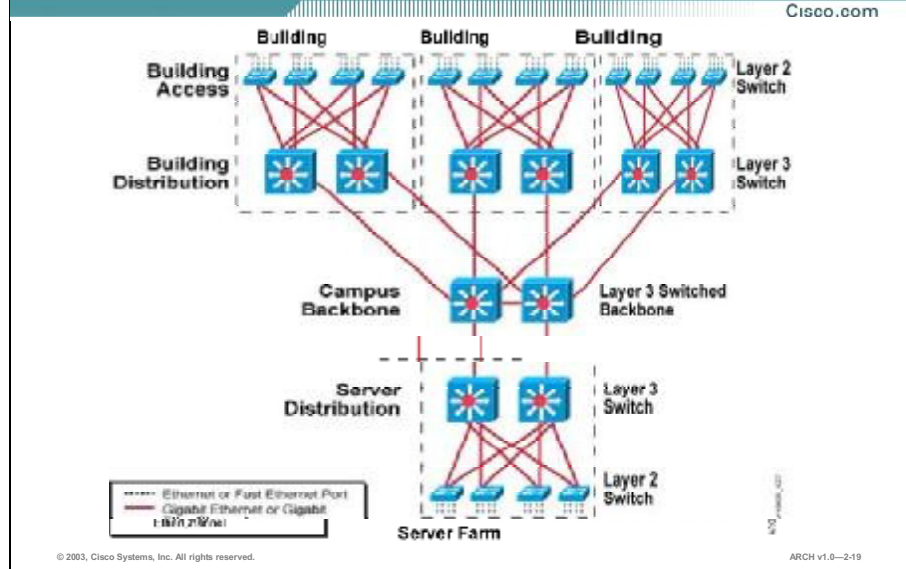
Cisco.com

Building

Building

Building

Building Access

Layer 2 Switch

Building Distribution

Layer 3 Switch

Campus Backbone

Layer 3 Switched Backbone

Server Distribution

Layer 3 Switch

Layer 2 Switch

Ethernet or Fast Ethernet Port

Gigabit Ethernet or Gigabit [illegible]

Server Farm

© 2003, Cisco Systems, Inc. All rights reserved.

ARCH v1.0—2-19